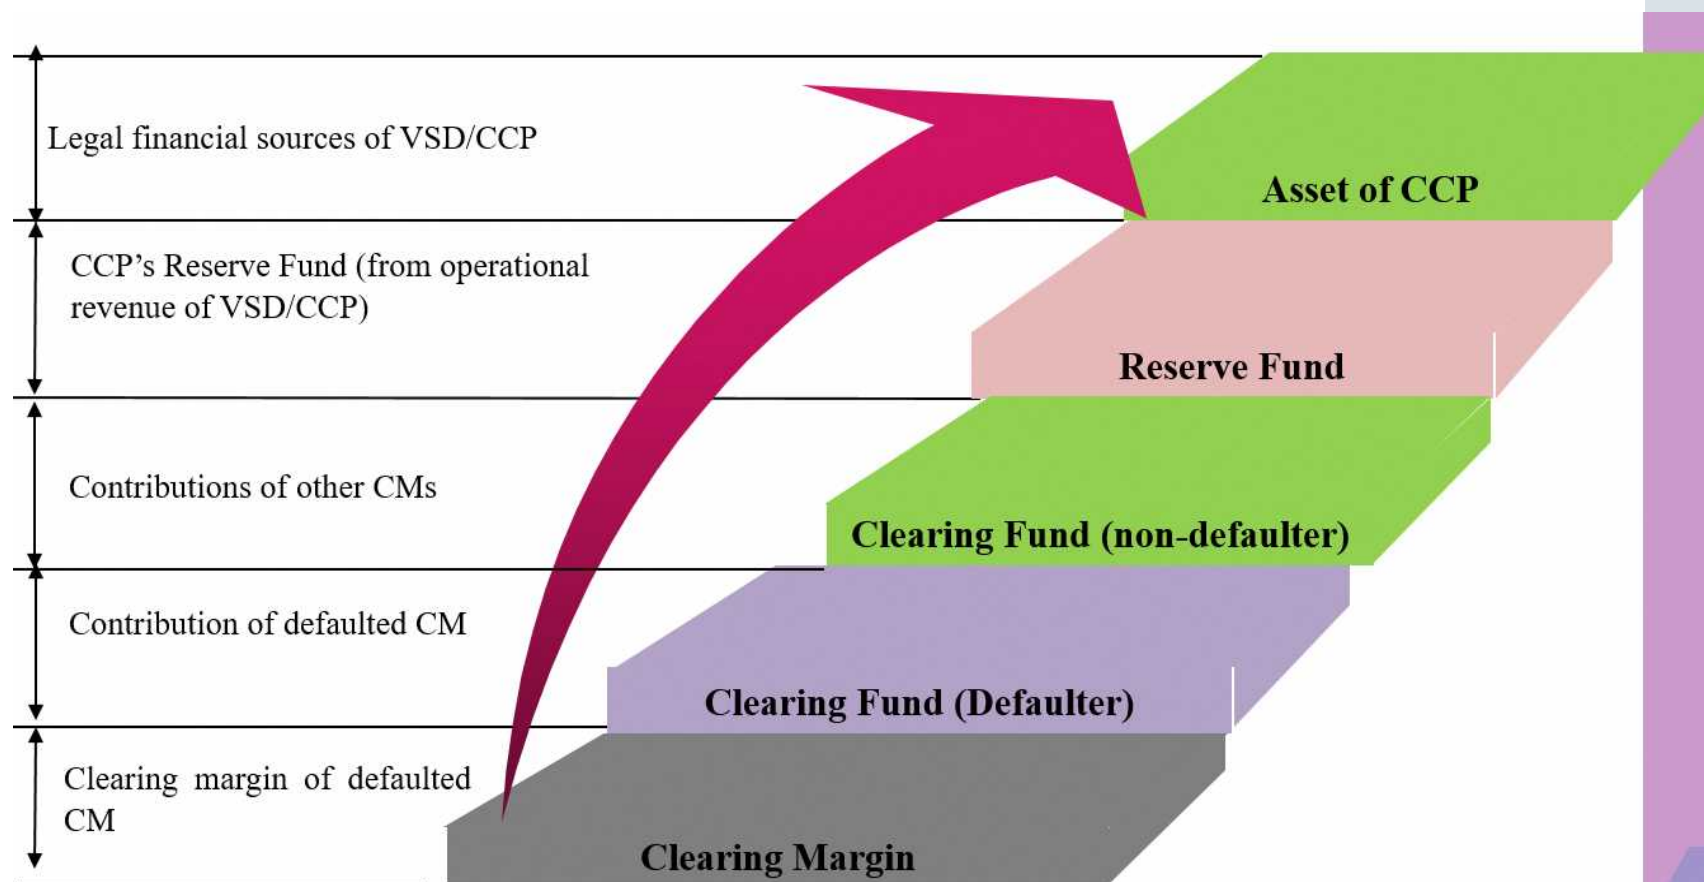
Legal financial sources of VSD/CCP

Asset of CCP

CCP's Reserve Fund (from operational revenue of VSD/CCP)

Reserve Fund

Contributions of other CMs

Clearing Fund (non-defaulter)

Contribution of defaulted CM

Clearing Fund (Defaulter)

Clearing margin of defaulted CM

Clearing Margin